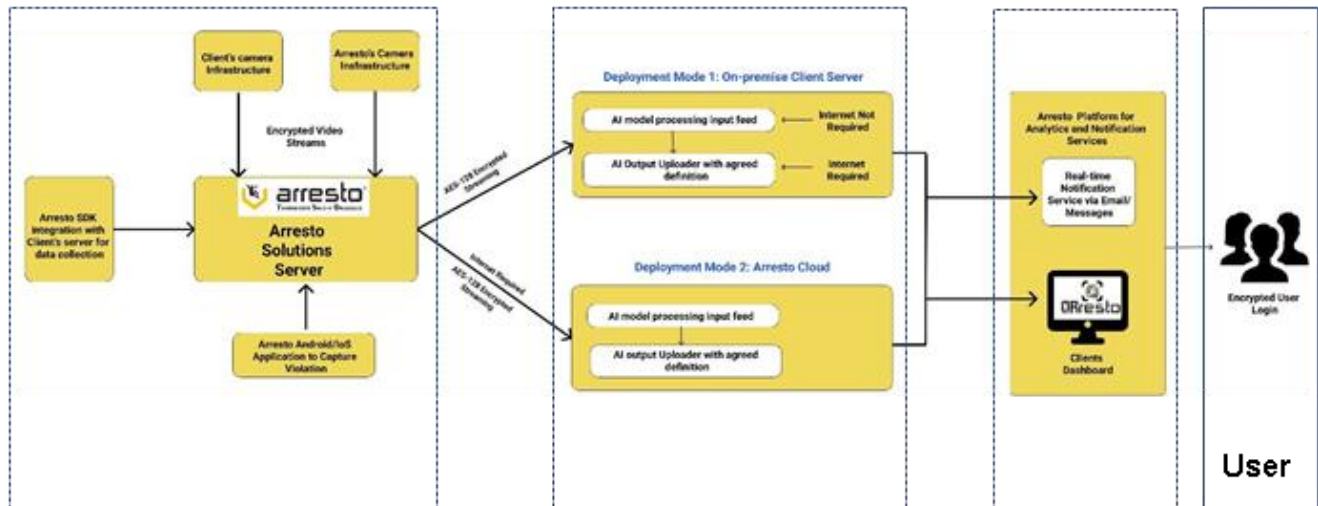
Client's camera Infrastructure

Arresto's Camera Infrastructure

Encrypted Video Streams

Arresto SDK integration with Client's server for data collection

arresto

Arresto Solutions Server

Arresto Android/IoS Application to Capture Violation

AES-128 Encrypted Streaming

Internet Required AES-128 Encrypted Streaming

Deployment Mode 1: On-premise Client Server

AI model processing input feed

Internet Not Required

AI Output Uploader with agreed definition

Internet Required

Deployment Mode 2: Arresto Cloud

AI model processing input feed

AI output Uploader with agreed definition

Arresto Platform for Analytics and Notification Services

Real-time Notification Service via Email/ Messages

ARresto

Clients Dashboard

Encrypted User Login

User